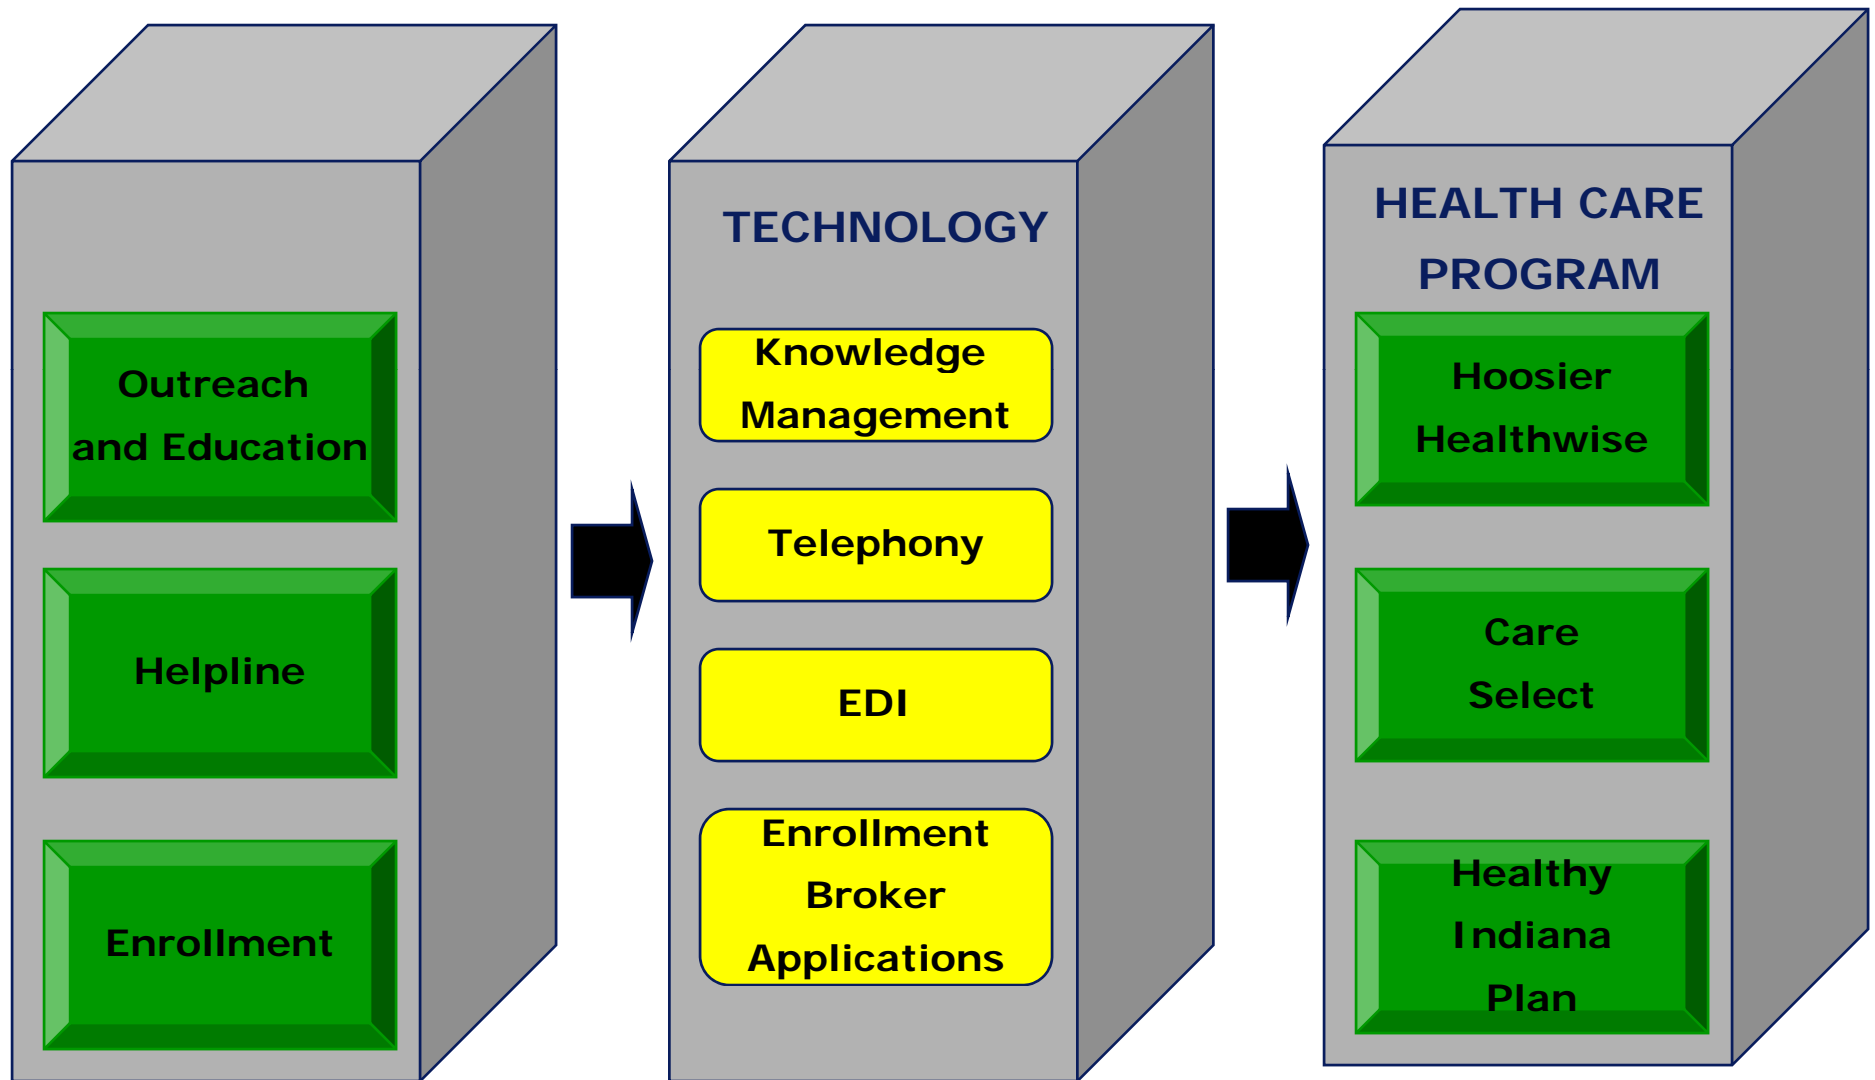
Outreach and Education

Helpline

Enrollment

TECHNOLOGY

Knowledge Management

Telephony

EDI

Enrollment Broker Applications

HEALTH CARE PROGRAM

Hoosier Healthwise

Care Select

Healthy Indiana Plan